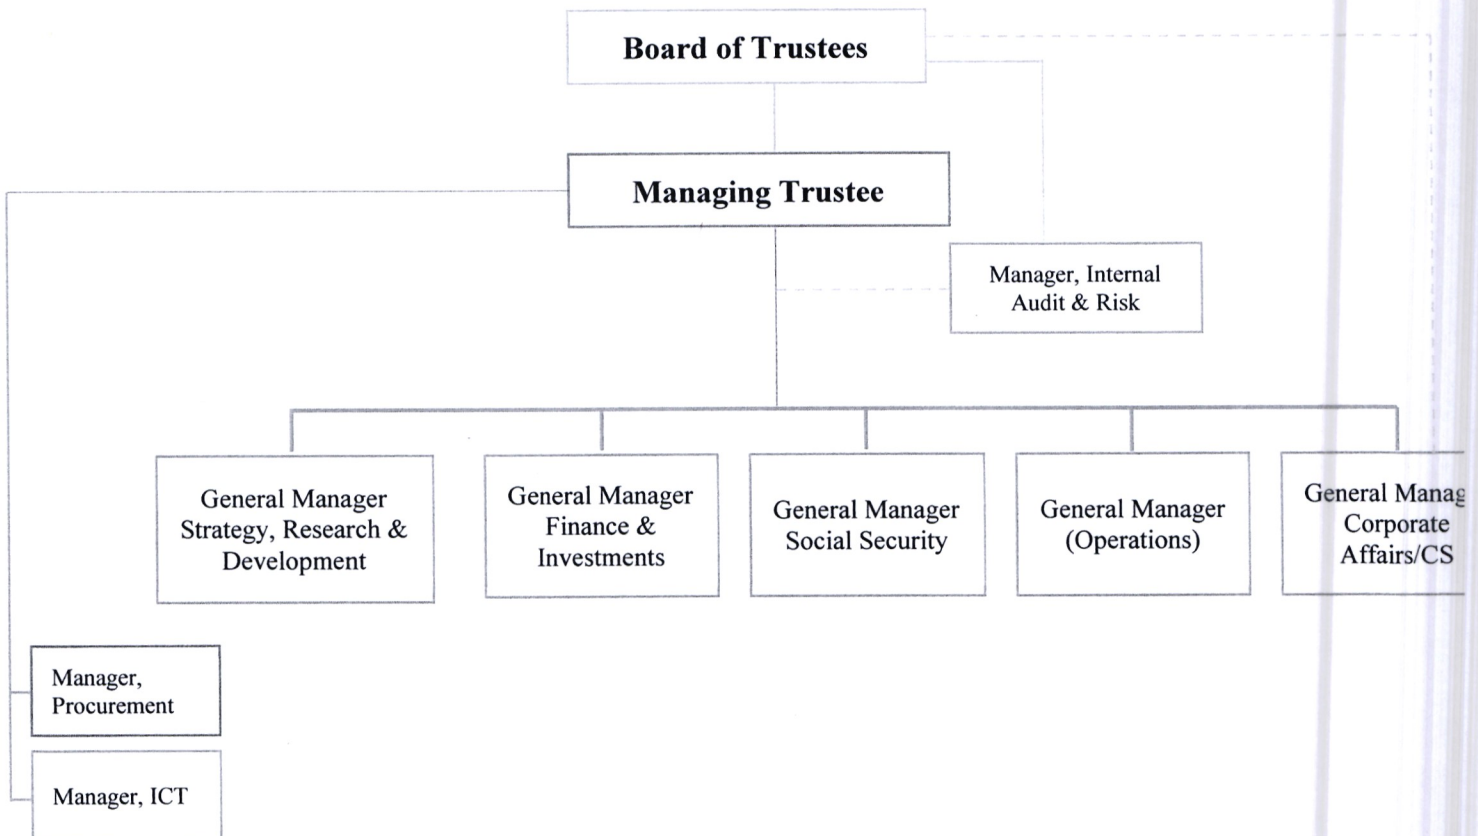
Board of Trustees

Managing Trustee

Manager, Internal Audit & Risk

General Manager Strategy, Research & Development

General Manager Finance & Investments

General Manager Social Security

General Manager (Operations)

General Manag Corporate Affairs/CS

Manager, Procurement

Manager, ICT